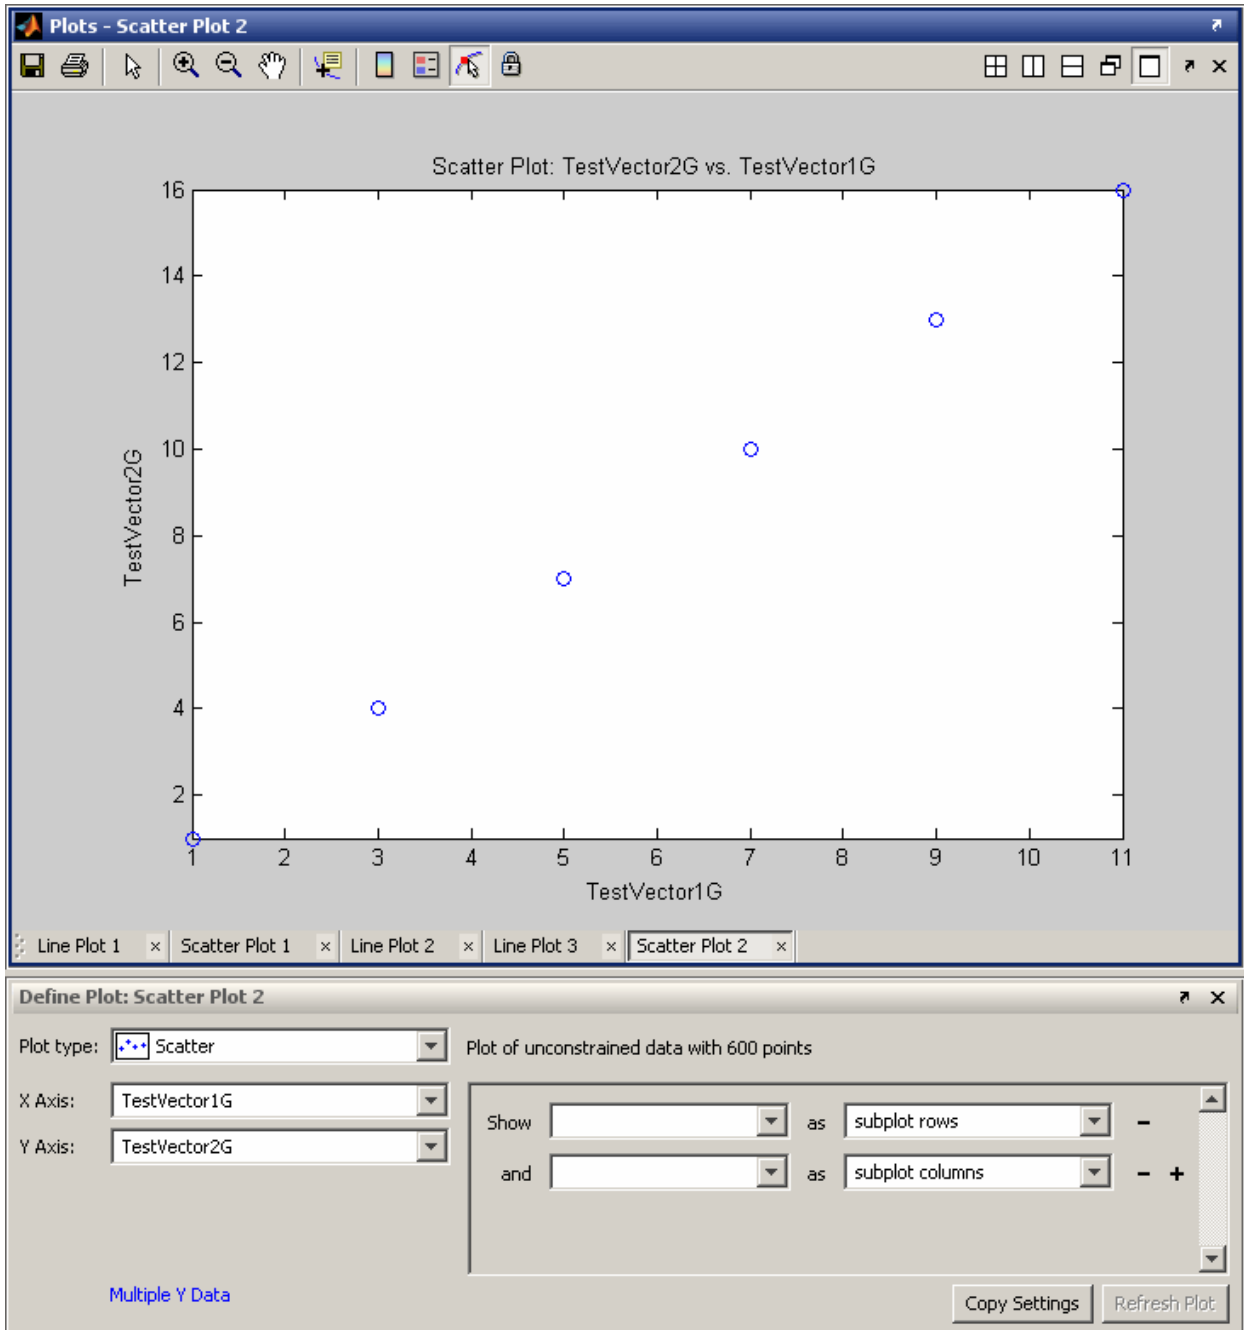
Plots - Scatter Plot 2

Scatter Plot: TestVector2G vs. TestVector1G

16
14
12
10
8
6
4
2

TestVector2G

1 2 3 4 5 6 7 8 9 10 11

TestVector1G

Line Plot 1 × Scatter Plot 1 × Line Plot 2 × Line Plot 3 × Scatter Plot 2 ×

Define Plot: Scatter Plot 2

Plot type: Scatter

Plot of unconstrained data with 600 points

X Axis: TestVector1G

Y Axis: TestVector2G

Show as subplot rows −

and as subplot columns − +

Multiple Y Data

Copy Settings Refresh Plot